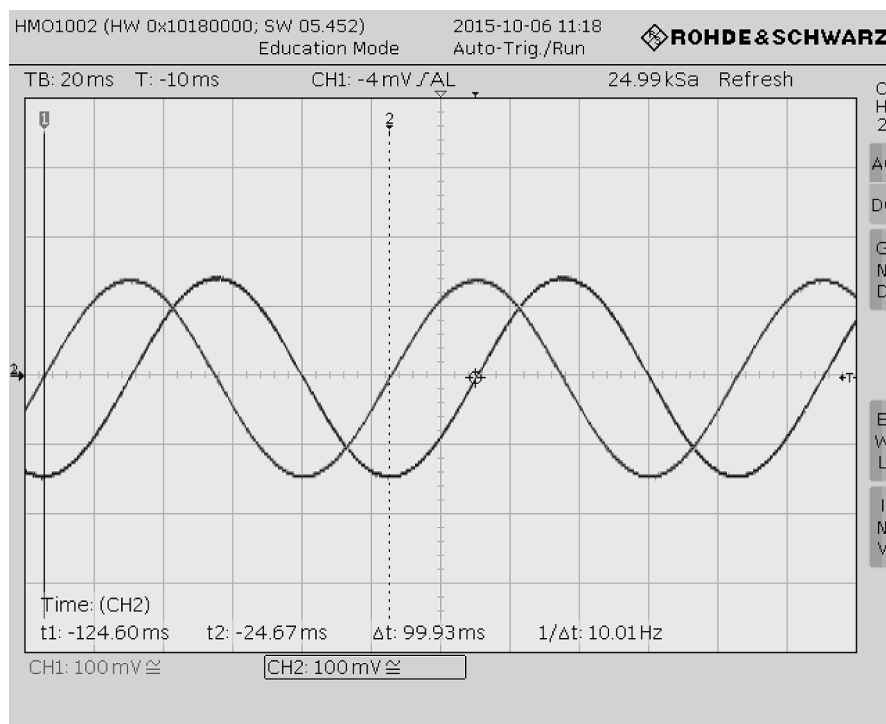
HMO1002 (HW 0x10180000; SW 05.452) Education Mode

2015-10-06 11:18 Auto-Trig./Run

ROHDE&SCHWARZ

TB: 20 ms T: -10 ms CH1: -4 mV ⨍ AL 24.99 kSa Refresh

1

2

2

T

Time: (CH2)
t1: -124.60 ms t2: -24.67 ms Δt: 99.93 ms 1/Δt: 10.01 Hz

CH1: 100 mV ≅ CH2: 100 mV ≅

C
H
2

A

D

G
N
D

E
W
L

I
N
V